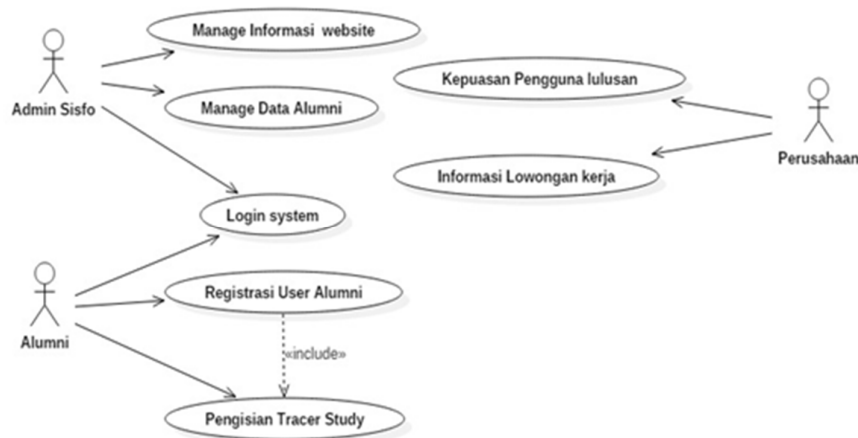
Manage Informasi website

Admin Sisfo

Manage Data Alumni

Kepuasan Pengguna lulusan

Perusahaan

Informasi Lowongan kerja

Login system

Alumni

Registrasi User Alumni

«include»

Pengisian Tracer Study